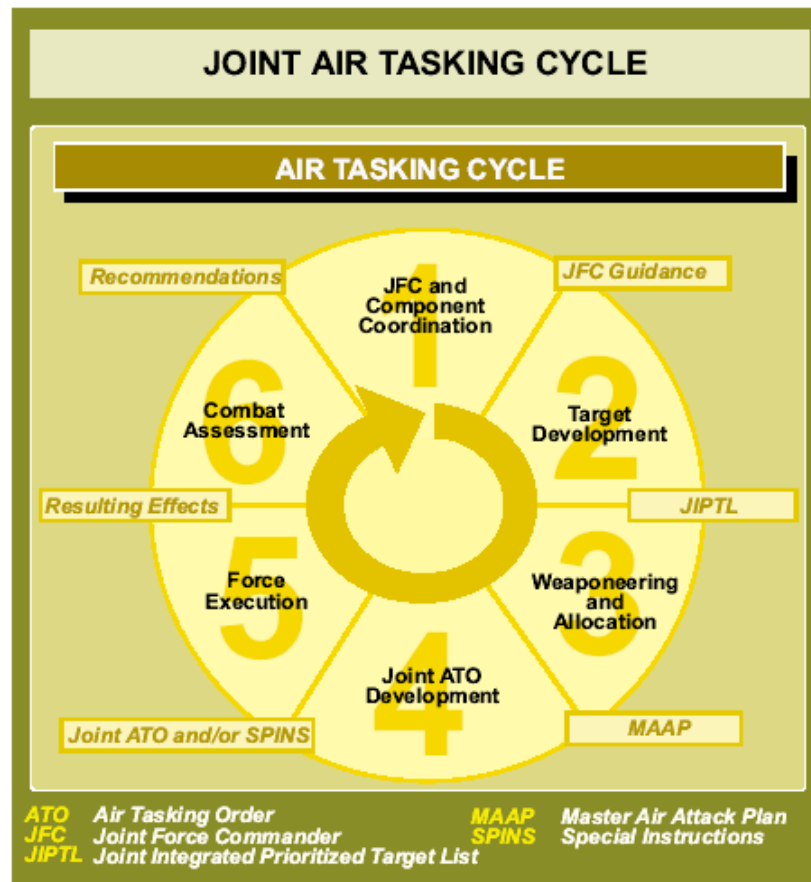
JOINT AIR TASKING CYCLE

AIR TASKING CYCLE

Recommendations

1
JFC and Component Coordination

JFC Guidance

2
Target Development

JIPTL

3
Weaponeering and Allocation

MAAP

4
Joint ATO Development

Joint ATO and/or SPINS

5
Force Execution

Resulting Effects

6
Combat Assessment

ATO Air Tasking Order
JFC Joint Force Commander
JIPTL Joint Integrated Prioritized Target List
MAAP Master Air Attack Plan
SPINS Special Instructions